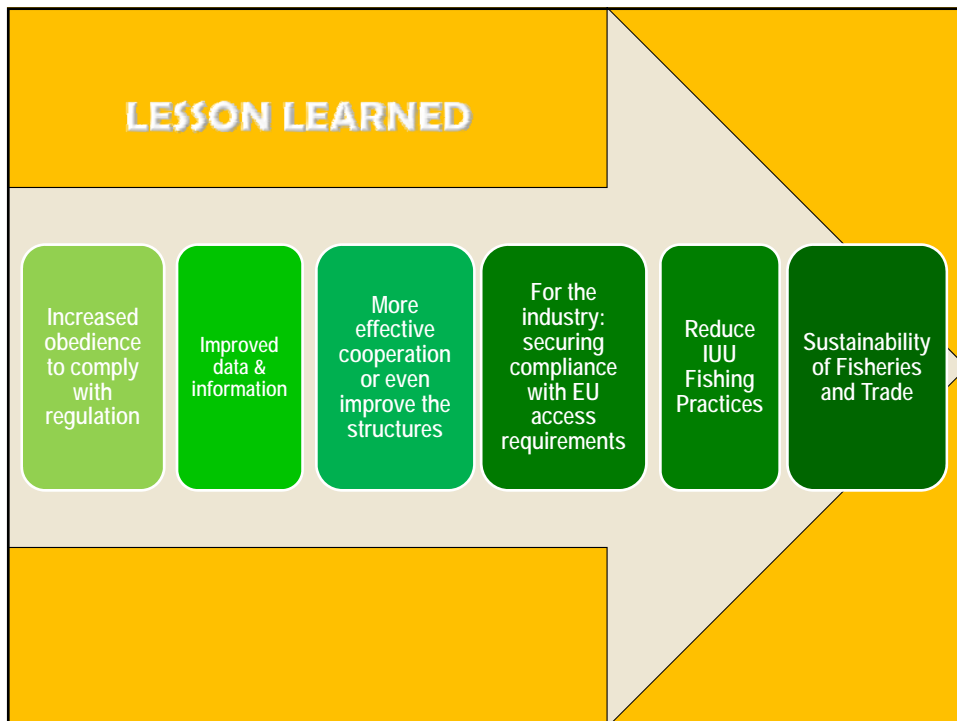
LESSON LEARNED

Increased obedience to comply with regulation

Improved data & information

More effective cooperation or even improve the structures

For the industry: securing compliance with EU access requirements

Reduce IUU Fishing Practices

Sustainability of Fisheries and Trade